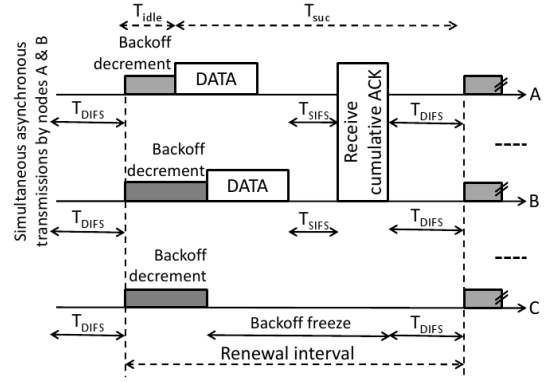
$T_{idle}$
$T_{suc}$
Simultaneous asynchronous transmissions by nodes A & B
Backoff decrement
DATA
Receive cumulative ACK
A
$T_{DIFS}$
$T_{SIFS}$
$T_{DIFS}$
Backoff decrement
DATA
B
$T_{DIFS}$
$T_{SIFS}$
$T_{DIFS}$
Backoff decrement
C
$T_{DIFS}$
Backoff freeze
$T_{DIFS}$
Renewal interval